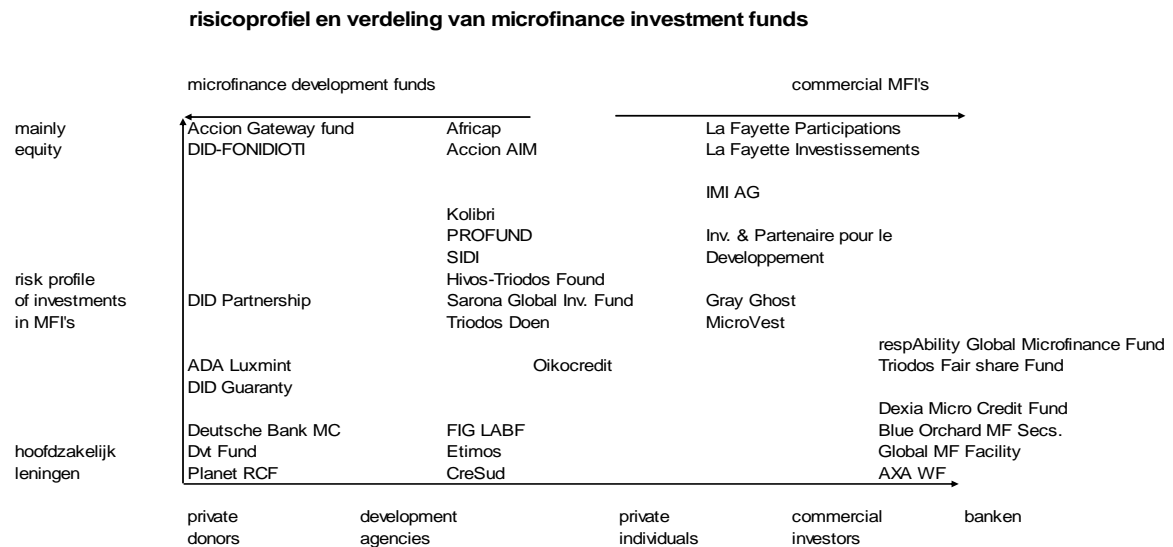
risicoprofiel en verdeling van microfinance investment funds

microfinance development funds

commercial MFI's

mainly equity

Accion Gateway fund
DID-FONIDIOTI

Africap
Accion AIM

La Fayette Participations
La Fayette Investissements

IMI AG

Kolibri
PROFUND
SIDI
Hivos-Triodos Found

Inv. & Partenaire pour le Developpement

risk profile of investments in MFI's

DID Partnership

Sarona Global Inv. Fund
Triodos Doen

Gray Ghost
MicroVest

respAbility Global Microfinance Fund
Triodos Fair share Fund

ADA Luxmint
DID Guaranty

Oikocredit

Dexia Micro Credit Fund
Blue Orchard MF Secs.
Global MF Facility
AXA WF

hoofdzakelijk leningen

Deutsche Bank MC
Dvt Fund
Planet RCF

FIG LABF
Etimos
CreSud

private donors

development agencies

private individuals

commercial investors

banken